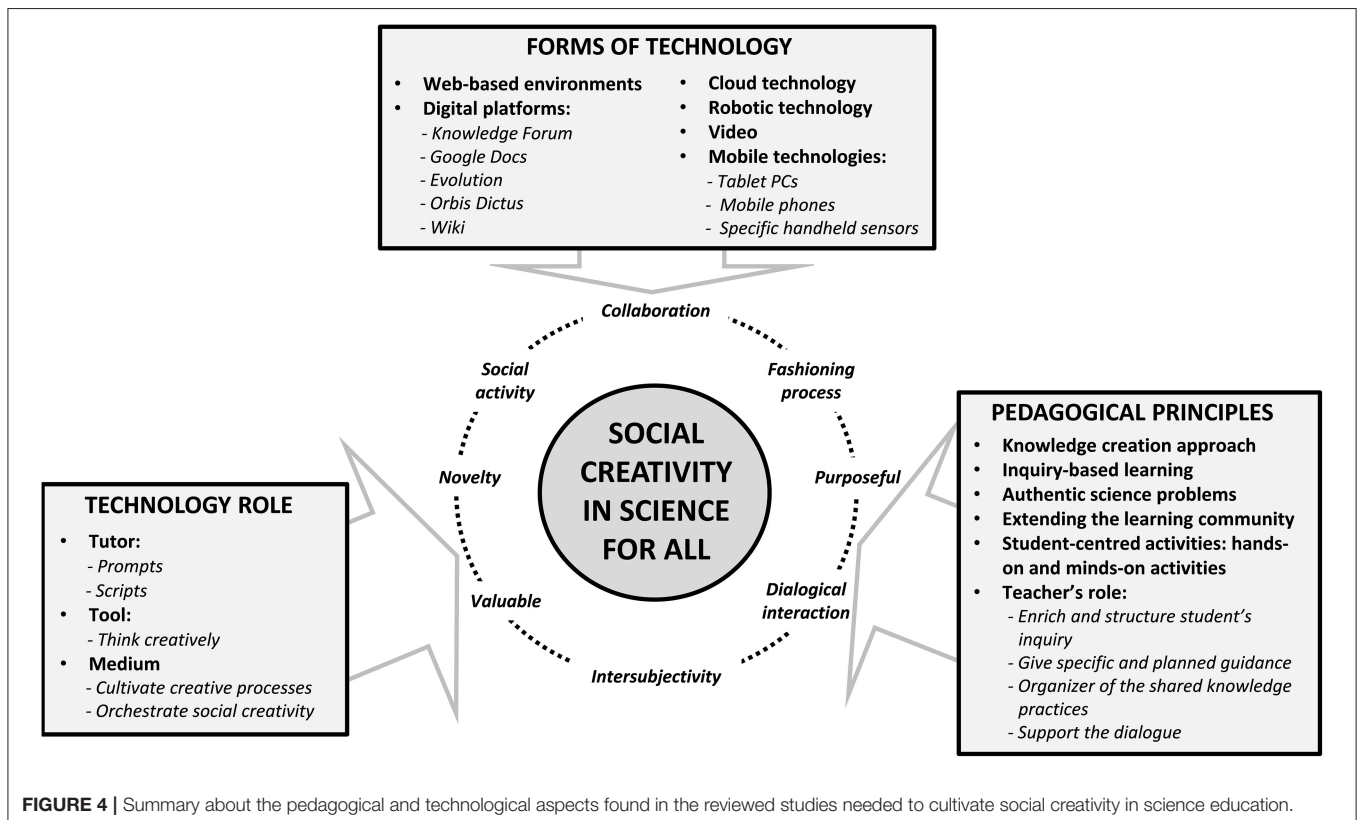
FORMS OF TECHNOLOGY

- Web-based environments
- Digital platforms:
  - Knowledge Forum
  - Google Docs
  - Evolution
  - Orbis Dictus
  - Wiki
- Cloud technology
- Robotic technology
- Video
- Mobile technologies:
  - Tablet PCs
  - Mobile phones
  - Specific handheld sensors

Collaboration

Social activity

Fashioning process

Novelty

SOCIAL CREATIVITY IN SCIENCE FOR ALL

Purposeful

Valuable

Dialogical interaction

Intersubjectivity

TECHNOLOGY ROLE

- Tutor:
  - Prompts
  - Scripts
- Tool:
  - Think creatively
- Medium
  - Cultivate creative processes
  - Orchestrate social creativity

PEDAGOGICAL PRINCIPLES

- Knowledge creation approach
- Inquiry-based learning
- Authentic science problems
- Extending the learning community
- Student-centred activities: hands-on and minds-on activities
- Teacher's role:
  - Enrich and structure student's inquiry
  - Give specific and planned guidance
  - Organizer of the shared knowledge practices
  - Support the dialogue

FIGURE 4 | Summary about the pedagogical and technological aspects found in the reviewed studies needed to cultivate social creativity in science education.